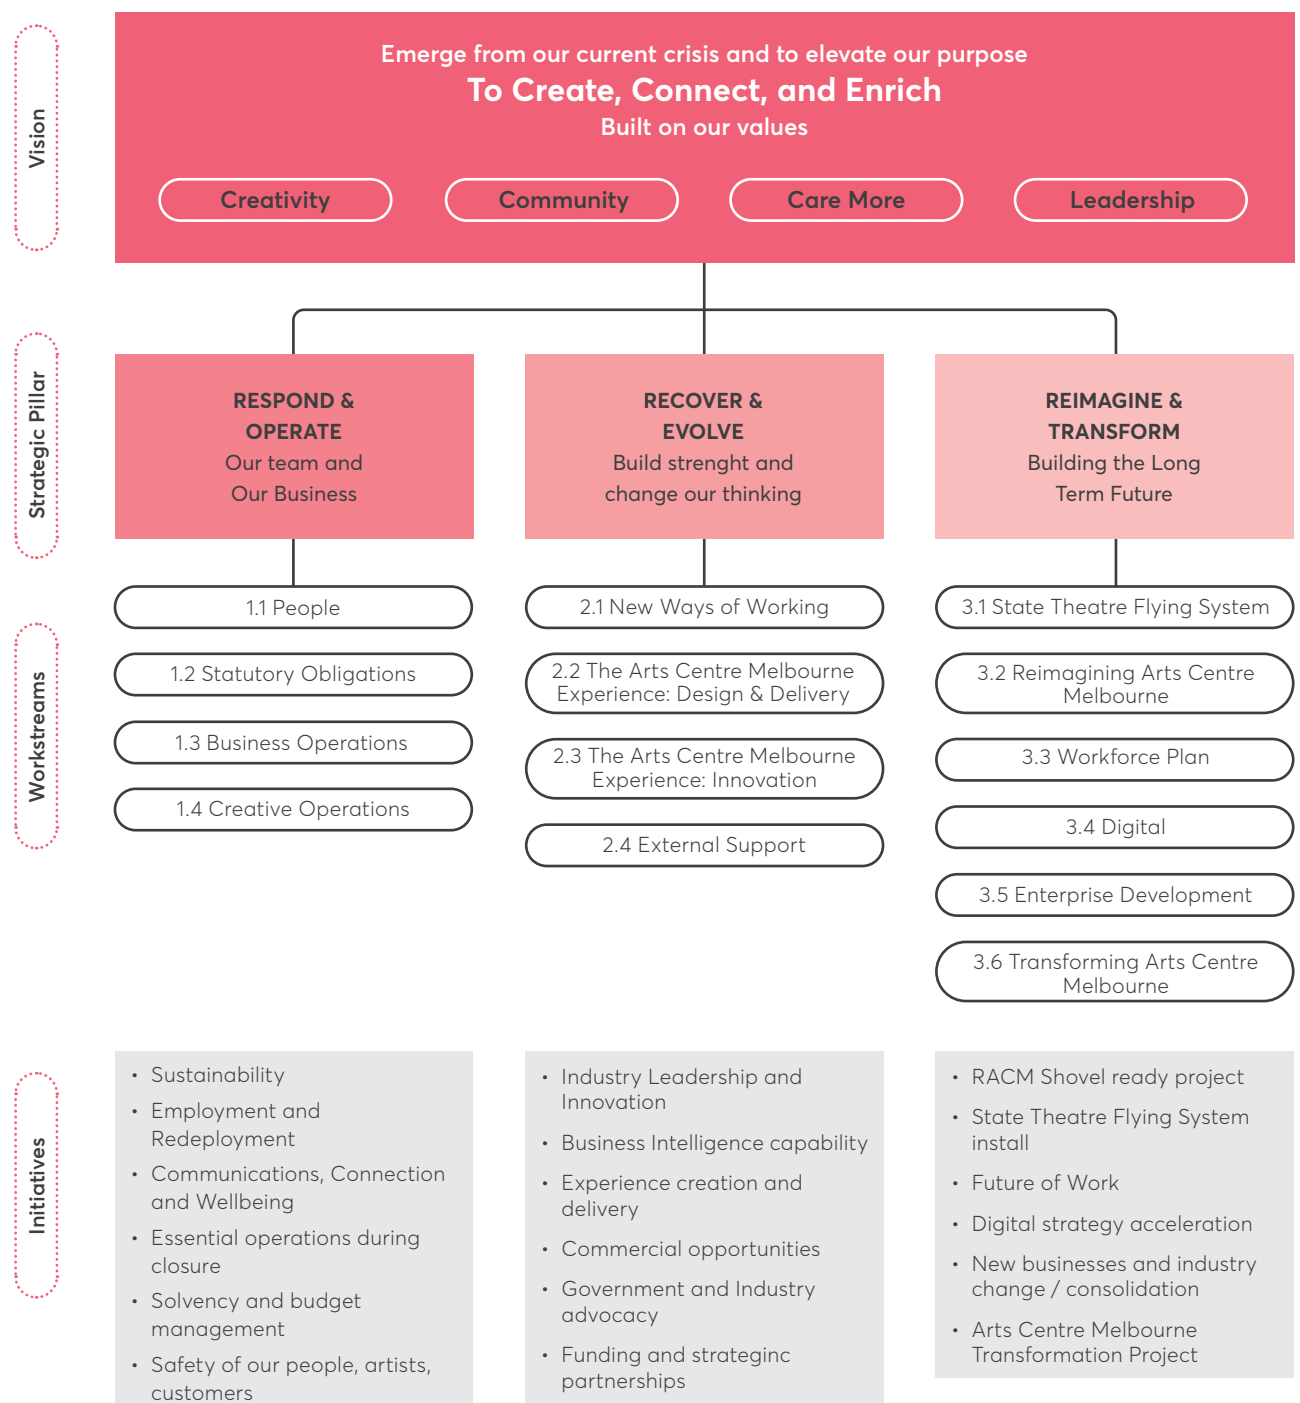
Vision

Emerge from our current crisis and to elevate our purpose

To Create, Connect, and Enrich

Built on our values

Creativity

Community

Care More

Leadership

Strategic Pillar

RESPOND & OPERATE
Our team and Our Business

RECOVER & EVOLVE
Build strenght and change our thinking

REIMAGINE & TRANSFORM
Building the Long Term Future

Workstreams

1.1 People

1.2 Statutory Obligations

1.3 Business Operations

1.4 Creative Operations

2.1 New Ways of Working

2.2 The Arts Centre Melbourne Experience: Design & Delivery

2.3 The Arts Centre Melbourne Experience: Innovation

2.4 External Support

3.1 State Theatre Flying System

3.2 Reimagining Arts Centre Melbourne

3.3 Workforce Plan

3.4 Digital

3.5 Enterprise Development

3.6 Transforming Arts Centre Melbourne

Initiatives

• Sustainability
• Employment and Redeployment
• Communications, Connection and Wellbeing
• Essential operations during closure
• Solvency and budget management
• Safety of our people, artists, customers

• Industry Leadership and Innovation
• Business Intelligence capability
• Experience creation and delivery
• Commercial opportunities
• Government and Industry advocacy
• Funding and strateginc partnerships

• RACM Shovel ready project
• State Theatre Flying System install
• Future of Work
• Digital strategy acceleration
• New businesses and industry change / consolidation
• Arts Centre Melbourne Transformation Project